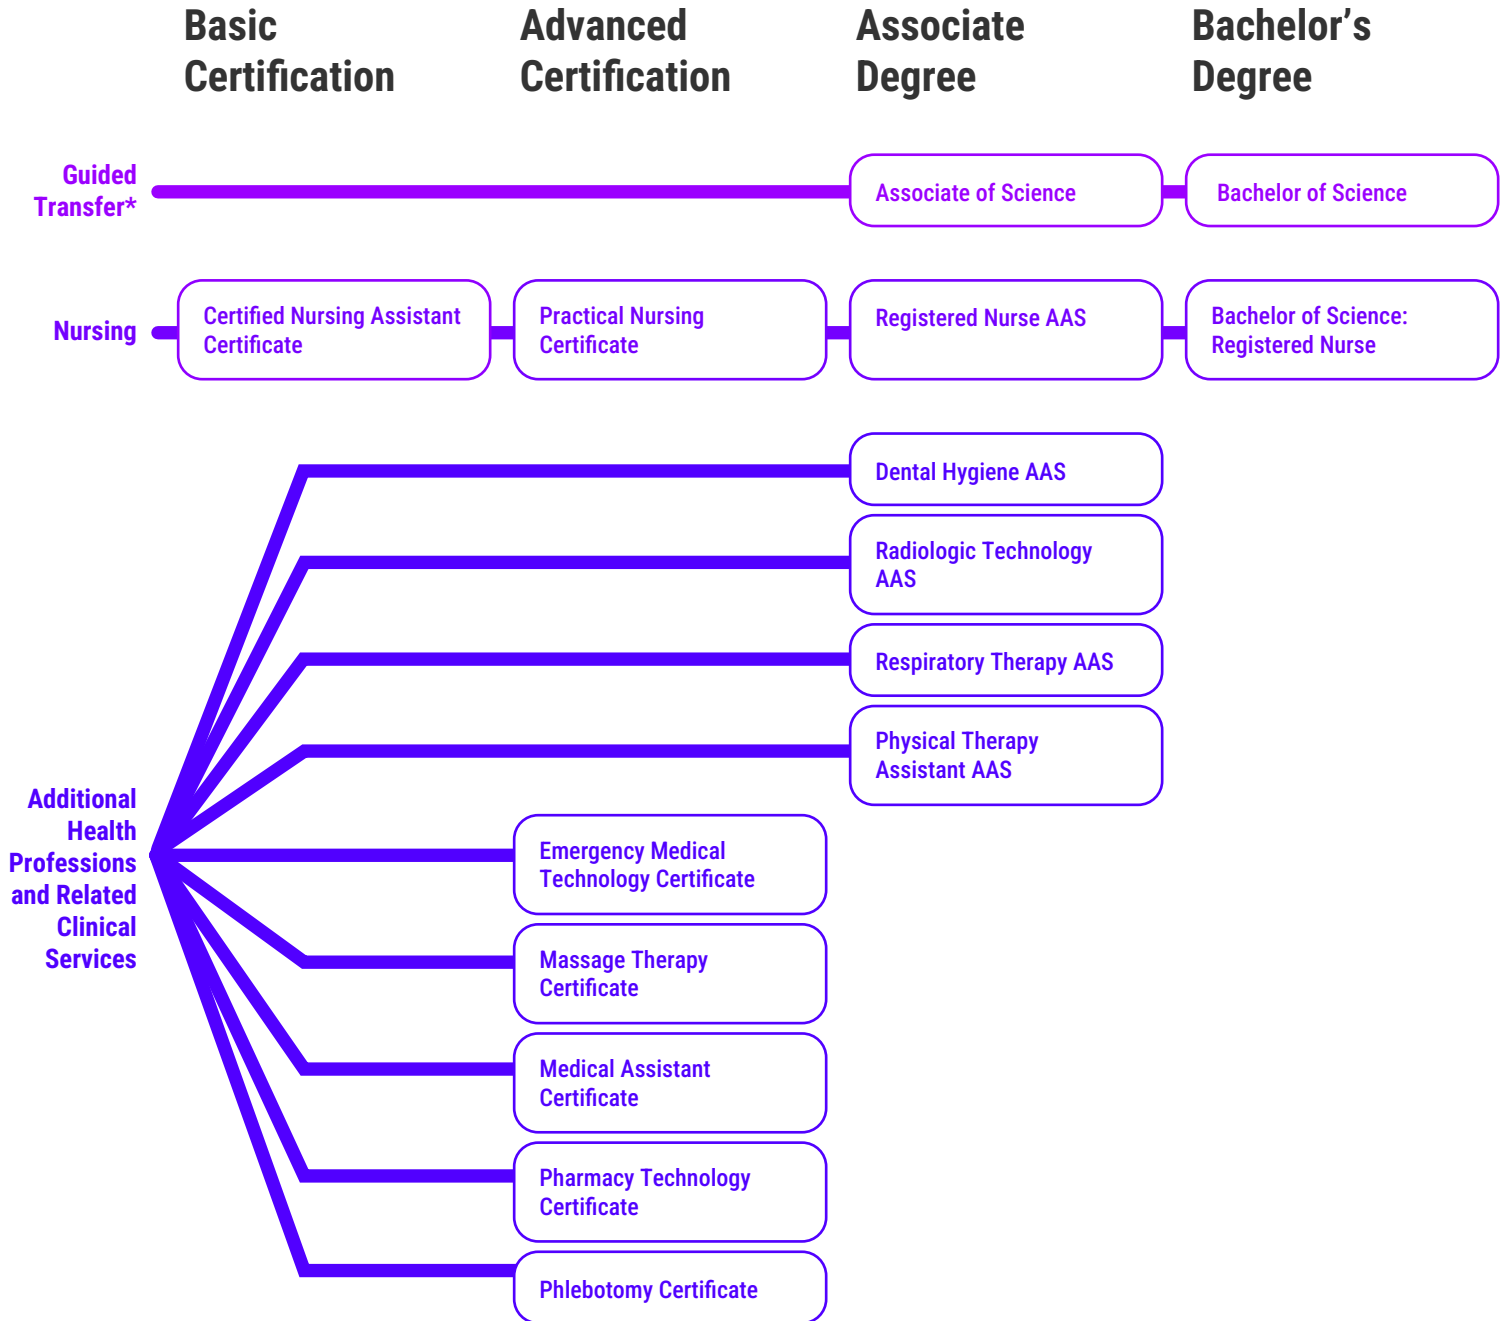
Basic Certification

Advanced Certification

Associate Degree

Bachelor's Degree

Guided Transfer*

Associate of Science

Bachelor of Science

Nursing

Certified Nursing Assistant Certificate

Practical Nursing Certificate

Registered Nurse AAS

Bachelor of Science: Registered Nurse

Dental Hygiene AAS

Radiologic Technology AAS

Respiratory Therapy AAS

Physical Therapy Assistant AAS

Additional Health Professions and Related Clinical Services

Emergency Medical Technology Certificate

Massage Therapy Certificate

Medical Assistant Certificate

Pharmacy Technology Certificate

Phlebotomy Certificate